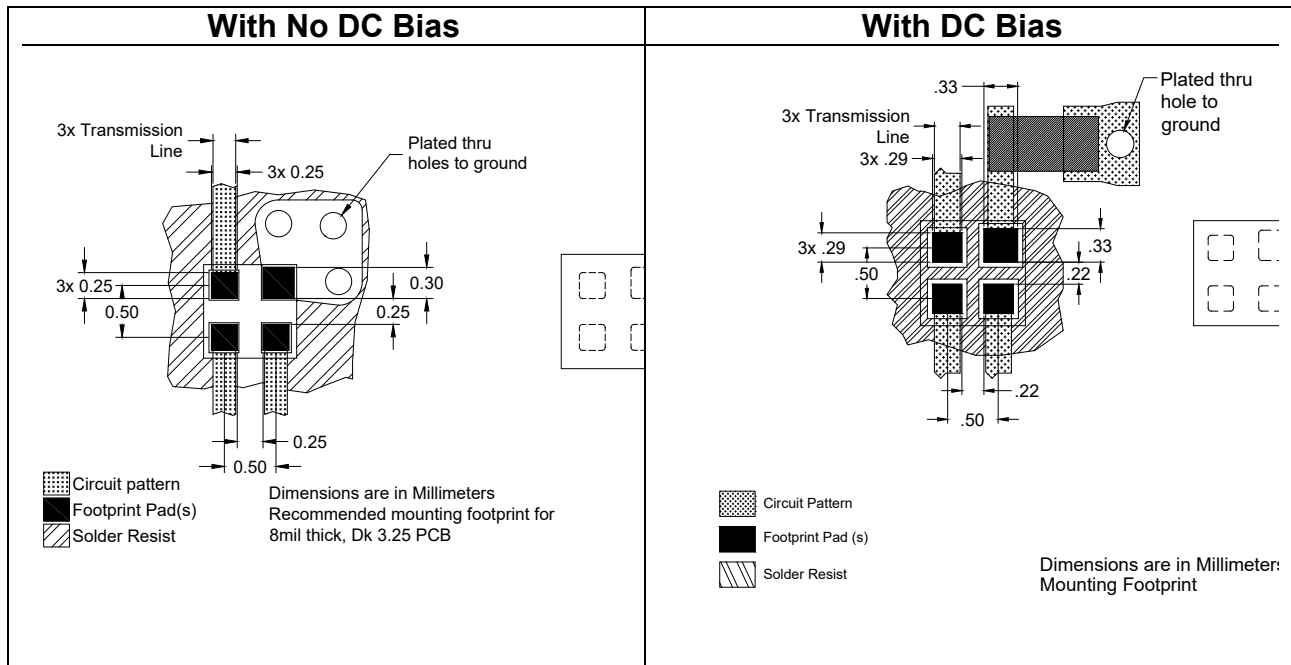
| With No DC Bias | With DC Bias |
|---|---|
| | |

3x Transmission Line

3x 0.25

Plated thru holes to ground

3x 0.25

0.50

0.30

0.25

0.25

0.50

Circuit pattern

Footprint Pad(s)

Solder Resist

Dimensions are in Millimeters
Recommended mounting footprint for 8mil thick, Dk 3.25 PCB

.33

Plated thru hole to ground

3x Transmission Line

3x .29

3x .29

.50

.33

.22

.22

.50

Circuit Pattern

Footprint Pad (s)

Solder Resist

Dimensions are in Millimeter
Mounting Footprint